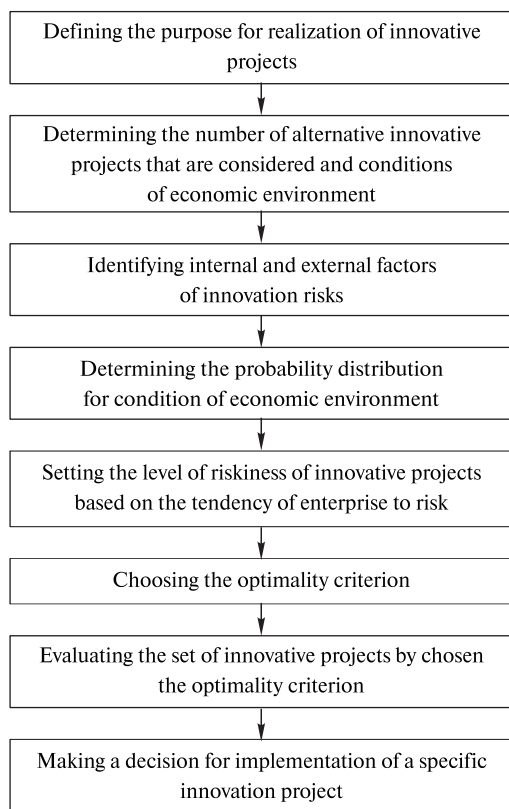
Defining the purpose for realization of innovative projects

Determining the number of alternative innovative projects that are considered and conditions of economic environment

Identifying internal and external factors of innovation risks

Determining the probability distribution for condition of economic environment

Setting the level of riskiness of innovative projects based on the tendency of enterprise to risk

Choosing the optimality criterion

Evaluating the set of innovative projects by chosen the optimality criterion

Making a decision for implementation of a specific innovation project